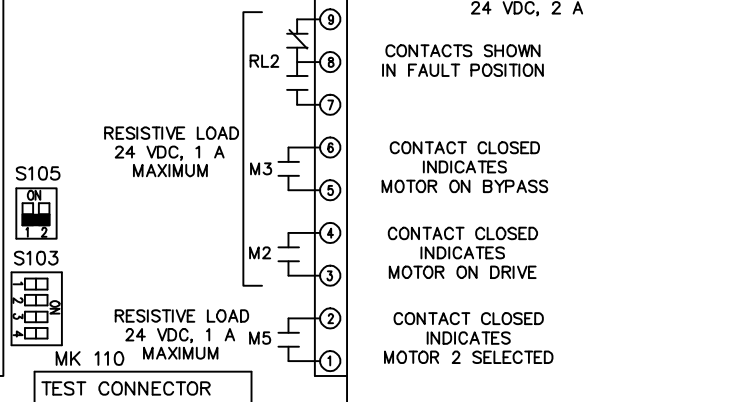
24 VDC, 2 A

RL2

9
8
7

CONTACTS SHOWN IN FAULT POSITION

RESISTIVE LOAD 24 VDC, 1 A MAXIMUM

M3

6
5

CONTACT CLOSED INDICATES MOTOR ON BYPASS

S105
ON
1 2

S103
1
2
3
4
ON

M2

4
3

CONTACT CLOSED INDICATES MOTOR ON DRIVE

RESISTIVE LOAD 24 VDC, 1 A MAXIMUM

M5

2
1

CONTACT CLOSED INDICATES MOTOR 2 SELECTED

MK 110

TEST CONNECTOR